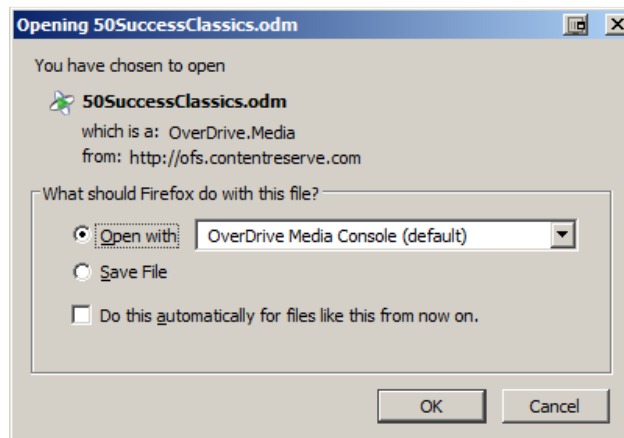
Opening 50SuccessClassics.odm

You have chosen to open

50SuccessClassics.odm

which is a: OverDrive.Media

from: http://ofs.contentreserve.com

What should Firefox do with this file?

Open with OverDrive Media Console (default)

Save File

Do this automatically for files like this from now on.

OK Cancel